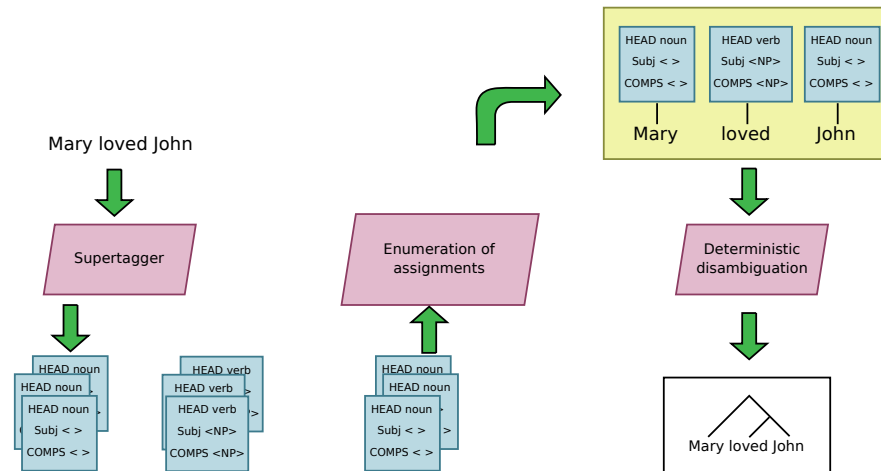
HEAD noun
Subj < >
COMPS < >

HEAD verb
Subj <NP>
COMPS <NP>

HEAD noun
Subj < >
COMPS < >

Mary

loved

John

Mary loved John

Supertagger

Enumeration of assignments

Deterministic disambiguation

HEAD noun

HEAD noun

HEAD noun
Subj < >
COMPS < >

HEAD verb

HEAD verb

HEAD verb
Subj <NP>
COMPS <NP>

HEAD noun

HEAD noun

HEAD noun
Subj < >
COMPS < >

Mary loved John